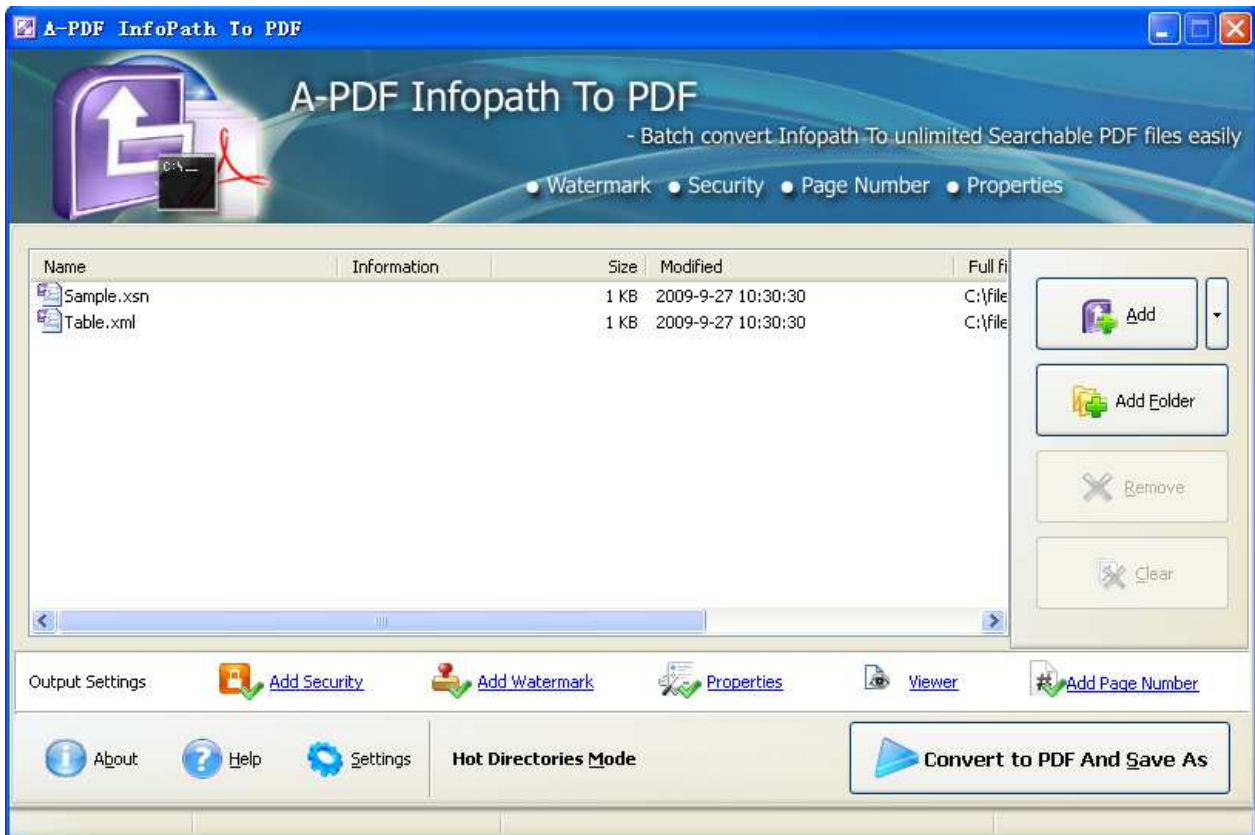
A-PDF InfoPath To PDF

A-PDF Infopath To PDF

- Batch convert Infopath To unlimited Searchable PDF files easily

• Watermark • Security • Page Number • Properties

| Name | Information | Size | Modified | Full fi |
|---|---|---|---|---|
| Sample.xsn | | 1 KB | 2009-9-27 10:30:30 | C:\file |
| Table.xml | | 1 KB | 2009-9-27 10:30:30 | C:\file |

Add

Add Folder

Remove

Clear

Output Settings

Add Security

Add Watermark

Properties

Viewer

Add Page Number

About

Help

Settings

Hot Directories Mode

Convert to PDF And Save As